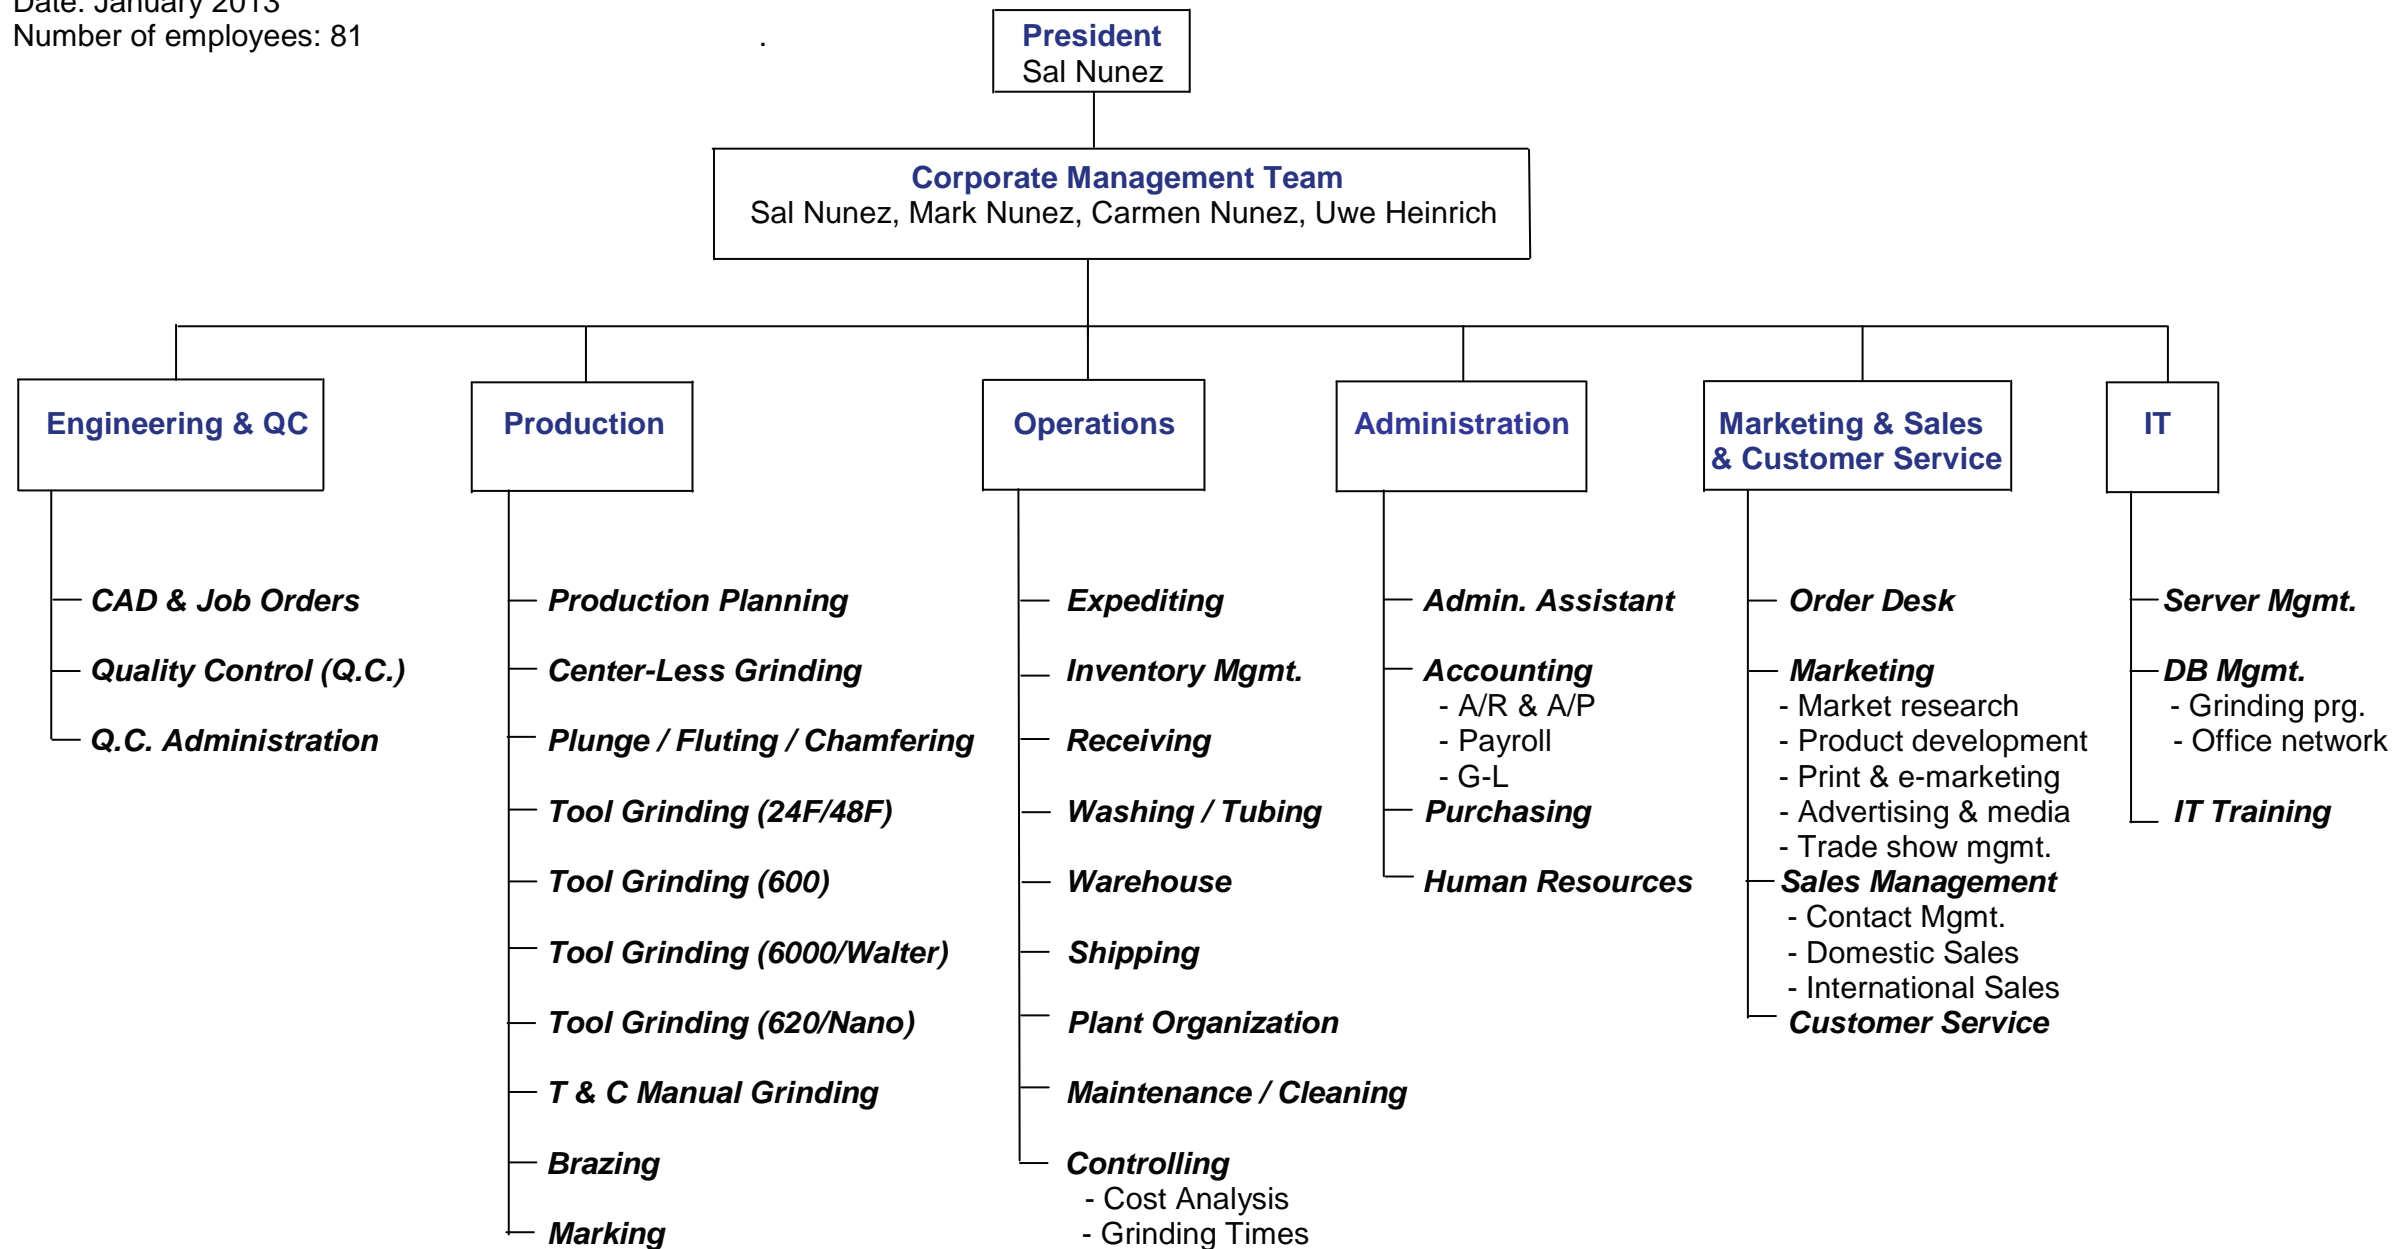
Date: January 2013
Number of employees: 81

President
Sal Nunez

Corporate Management Team
Sal Nunez, Mark Nunez, Carmen Nunez, Uwe Heinrich

Engineering & QC

CAD & Job Orders
Quality Control (Q.C.)
Q.C. Administration

Production

Production Planning
Center-Less Grinding
Plunge / Fluting / Chamfering
Tool Grinding (24F/48F)
Tool Grinding (600)
Tool Grinding (6000/Walter)
Tool Grinding (620/Nano)
T & C Manual Grinding
Brazing
Marking

Operations

Expediting
Inventory Mgmt.
Receiving
Washing / Tubing
Warehouse
Shipping
Plant Organization
Maintenance / Cleaning
Controlling
- Cost Analysis
- Grinding Times

Administration

Admin. Assistant
Accounting
- A/R & A/P
- Payroll
- G-L
Purchasing
Human Resources

Marketing & Sales & Customer Service

Order Desk
Marketing
- Market research
- Product development
- Print & e-marketing
- Advertising & media
- Trade show mgmt.
Sales Management
- Contact Mgmt.
- Domestic Sales
- International Sales
Customer Service

IT

Server Mgmt.
DB Mgmt.
- Grinding prg.
- Office network
IT Training